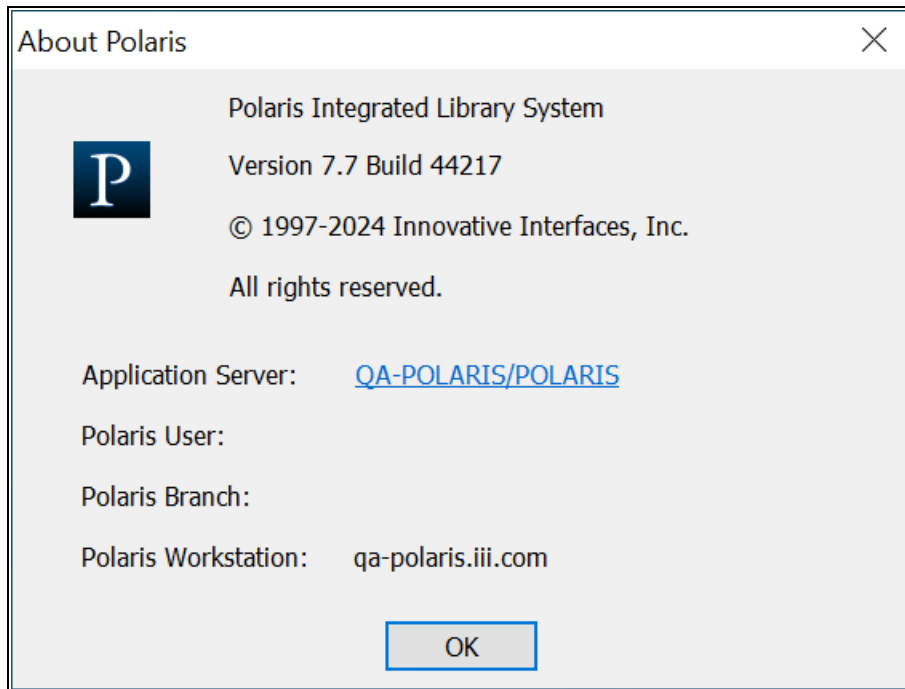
About Polaris

P

Polaris Integrated Library System

Version 7.7 Build 44217

© 1997-2024 Innovative Interfaces, Inc.

All rights reserved.

Application Server: QA-POLARIS/POLARIS

Polaris User:

Polaris Branch:

Polaris Workstation: qa-polaris.iii.com

OK